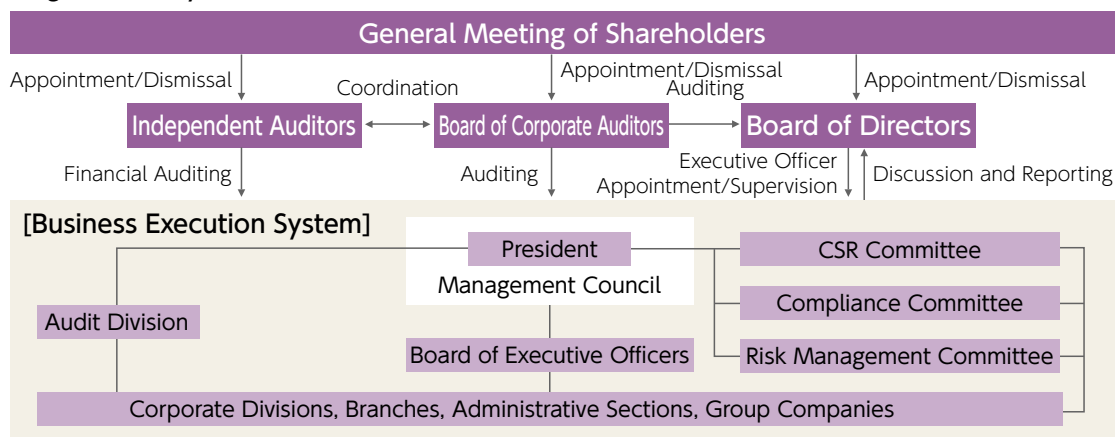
General Meeting of Shareholders

Appointment/Dismissal

Appointment/Dismissal
Auditing

Appointment/Dismissal

Coordination

Independent Auditors

Board of Corporate Auditors

Board of Directors

Financial Auditing

Auditing

Executive Officer
Appointment/Supervision

Discussion and Reporting

[Business Execution System]

President

Management Council

CSR Committee

Compliance Committee

Risk Management Committee

Audit Division

Board of Executive Officers

Corporate Divisions, Branches, Administrative Sections, Group Companies